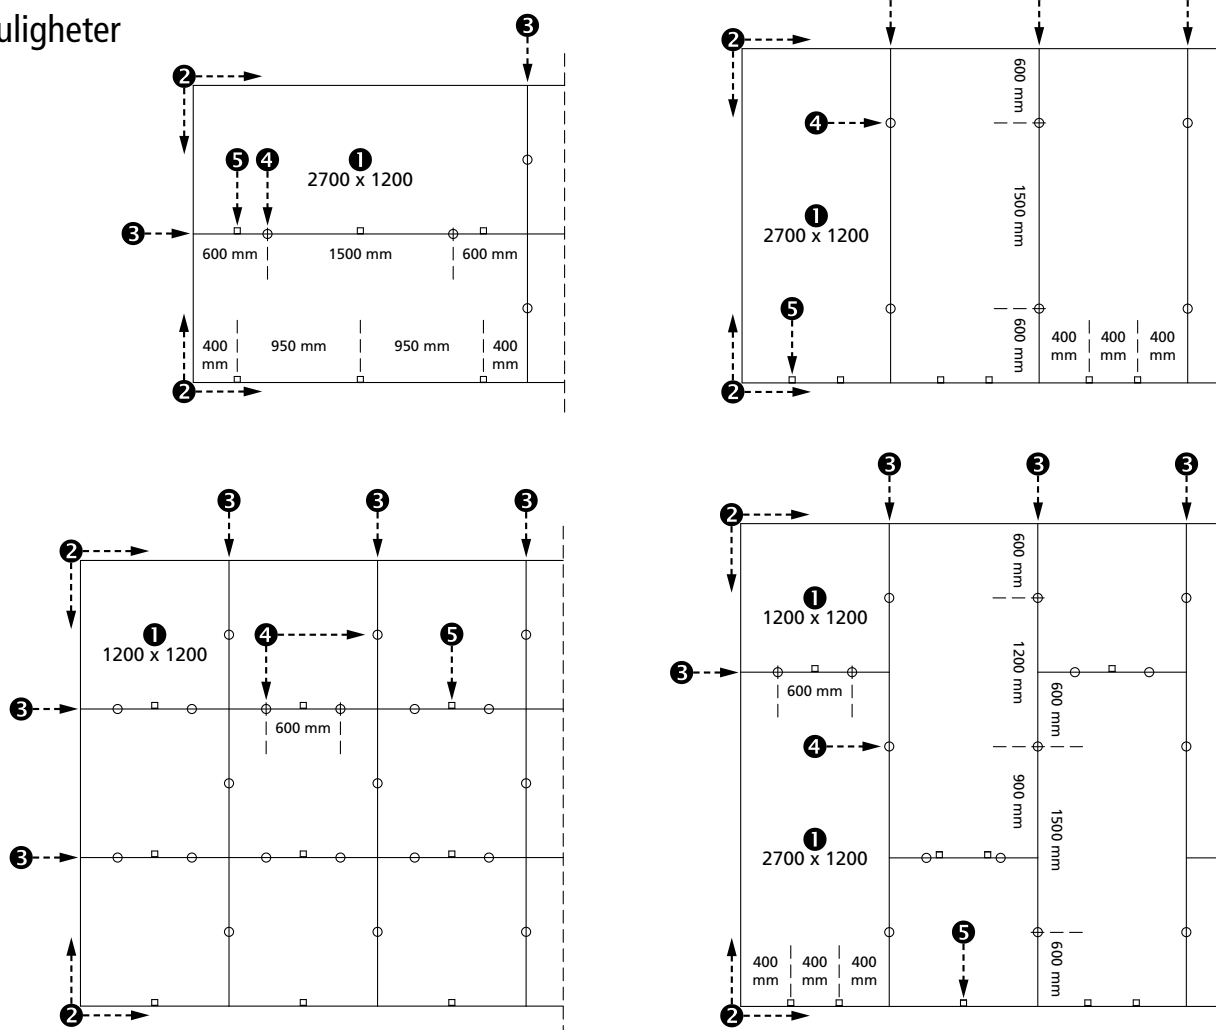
uligheter

❷ ❸ ❷ ❺ ❹ ❶ 2700 x 1200 ❸ 600 mm 1500 mm 600 mm 400 mm 950 mm 950 mm 400 mm ❷

❷ ❹ 600 mm 1500 mm ❶ 2700 x 1200 ❺ 600 mm 400 mm 400 mm 400 mm ❷

❸ ❸ ❸ ❷ ❶ 1200 x 1200 ❹ ❺ ❸ 600 mm ❸ ❷

❸ ❸ ❸ ❷ 600 mm ❶ 1200 x 1200 ❸ 600 mm 1200 mm 600 mm ❹ 900 mm 1500 mm ❶ 2700 x 1200 ❺ 400 mm 400 mm 400 mm 600 mm ❷